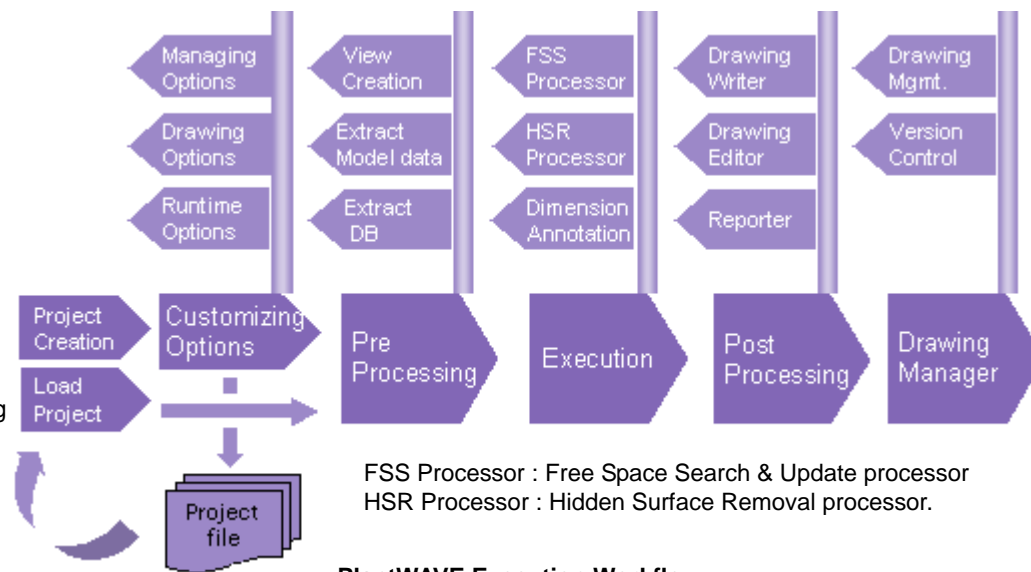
Managing Options

Drawing Options

Runtime Options

View Creation

Extract Model data

Extract DB

FSS Processor

HSR Processor

Dimension Annotation

Drawing Writer

Drawing Editor

Reporter

Drawing Mgmt.

Version Control

Project Creation

Load Project

Customizing Options

Pre Processing

Execution

Post Processing

Drawing Manager

g

Project file

FSS Processor : Free Space Search & Update processor
HSR Processor : Hidden Surface Removal processor.

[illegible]